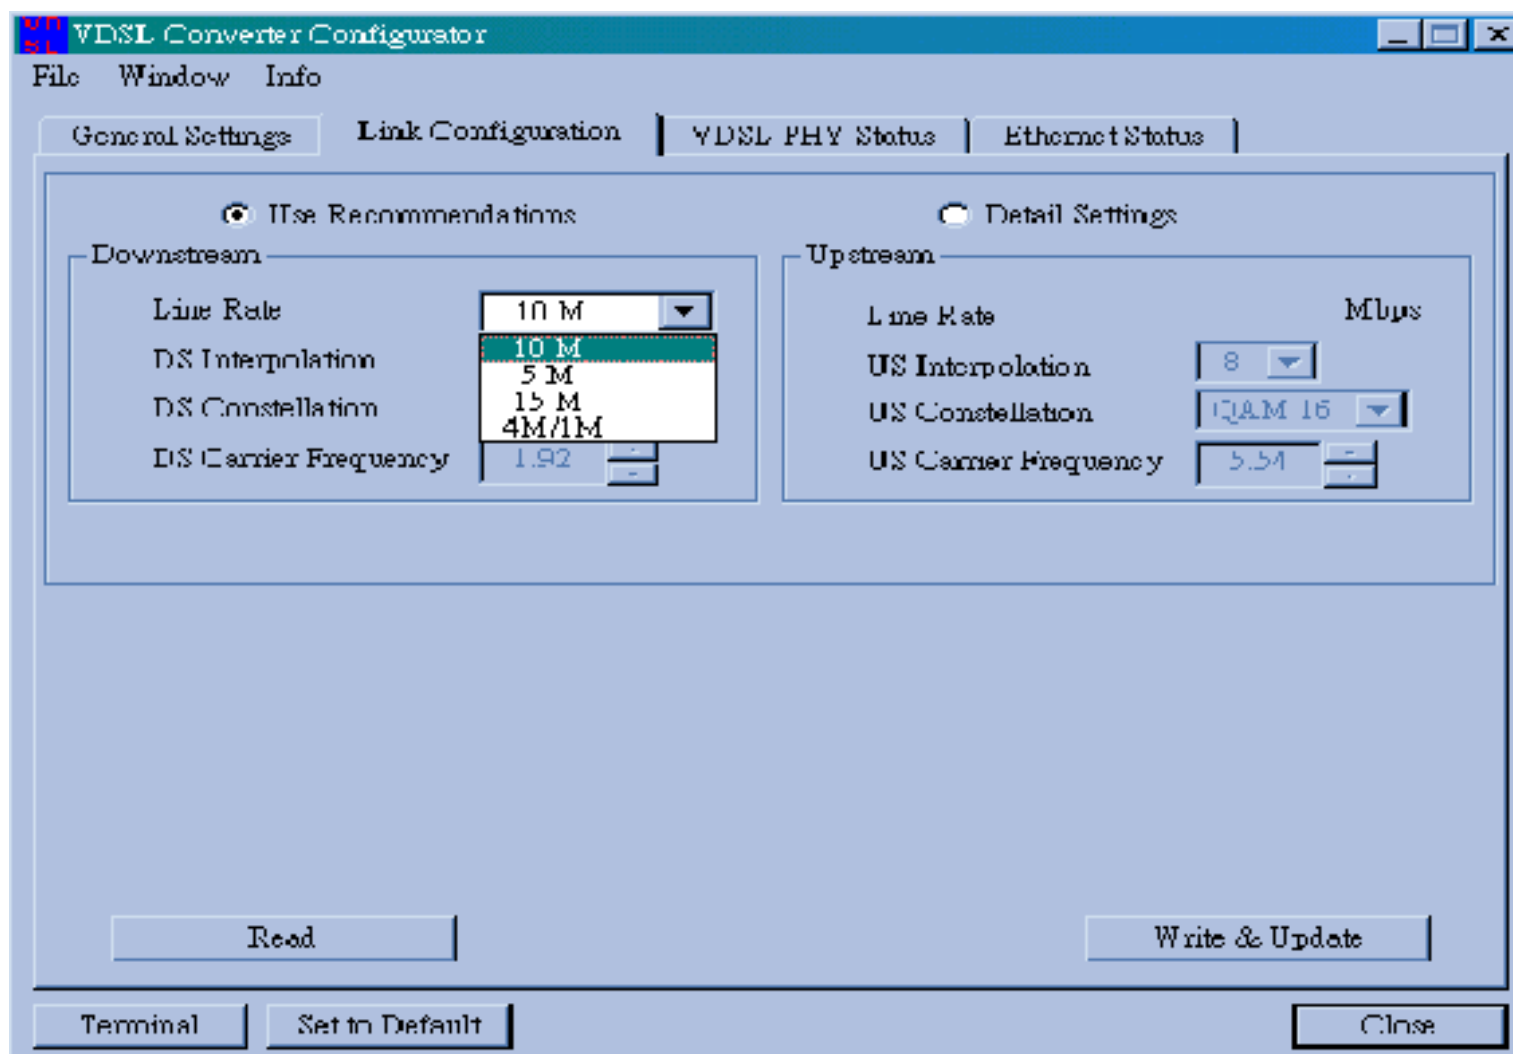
VDSL Converter Configurator

File Window Info

General Settings | Link Configuration | VDSL PHY Status | Ethernet Status

Use Recommendations

Detail Settings

Downstream

Line Rate 10 M

10 M
5 M
15 M
4M/1M

DS Interpolation

DS Constellation

DS Carrier Frequency 1.92

Upstream

Line Rate

Mbps

US Interpolation 8

US Constellation QAM 16

US Carrier Frequency 5.54

Read

Write & Update

Terminal

Set to Default

Close